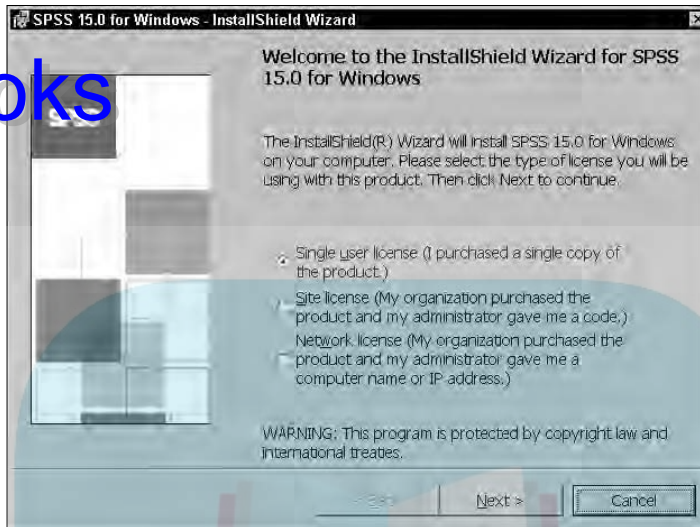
SPSS 15.0 for Windows - InstallShield Wizard

oks

SPSS

Welcome to the InstallShield Wizard for SPSS 15.0 for Windows

The InstallShield(R) Wizard will install SPSS 15.0 for Windows on your computer. Please select the type of license you will be using with this product. Then click Next to continue.

Single user license (I purchased a single copy of the product.)

Site license (My organization purchased the product and my administrator gave me a code.)

Network license (My organization purchased the product and my administrator gave me a computer name or IP address.)

WARNING: This program is protected by copyright law and international treaties.

< Back

Next >

Cancel